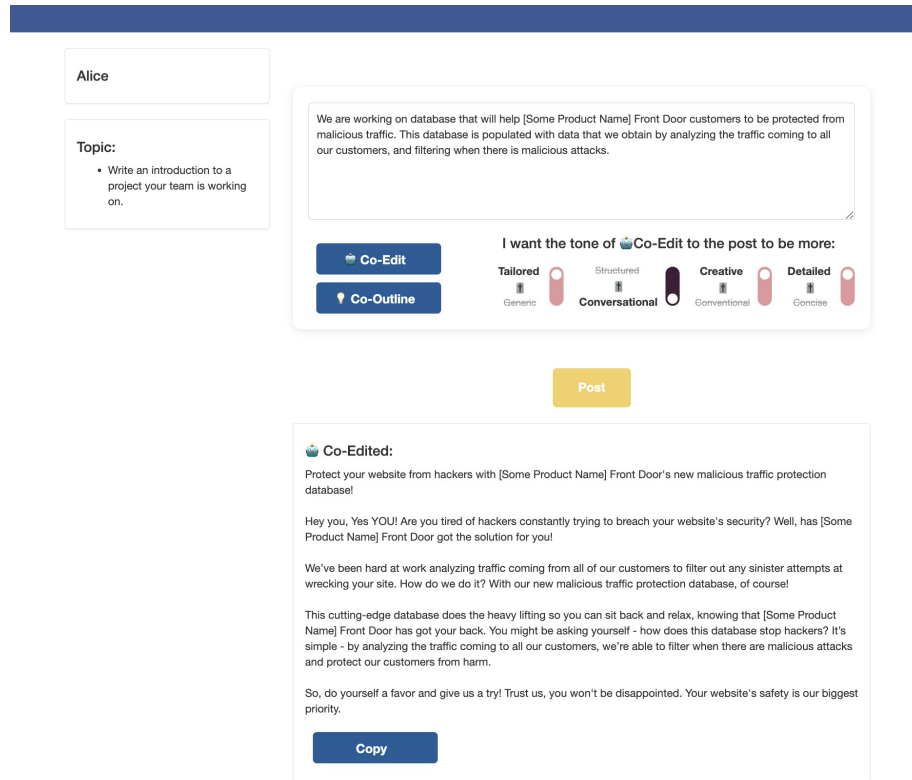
Alice

Topic:

- Write an introduction to a project your team is working on.

We are working on database that will help [Some Product Name] Front Door customers to be protected from malicious traffic. This database is populated with data that we obtain by analyzing the traffic coming to all our customers, and filtering when there is malicious attacks.

Co-Edit

Co-Outline

I want the tone of Co-Edit to the post to be more:

Tailored
Generic

Structured
Conversational

Creative
Conventional

Detailed
Concise

Post

Co-Edited:

Protect your website from hackers with [Some Product Name] Front Door's new malicious traffic protection database!

Hey you, Yes YOU! Are you tired of hackers constantly trying to breach your website's security? Well, has [Some Product Name] Front Door got the solution for you!

We've been hard at work analyzing traffic coming from all of our customers to filter out any sinister attempts at wrecking your site. How do we do it? With our new malicious traffic protection database, of course!

This cutting-edge database does the heavy lifting so you can sit back and relax, knowing that [Some Product Name] Front Door has got your back. You might be asking yourself - how does this database stop hackers? It's simple - by analyzing the traffic coming to all our customers, we're able to filter when there are malicious attacks and protect our customers from harm.

So, do yourself a favor and give us a try! Trust us, you won't be disappointed. Your website's safety is our biggest priority.

Copy